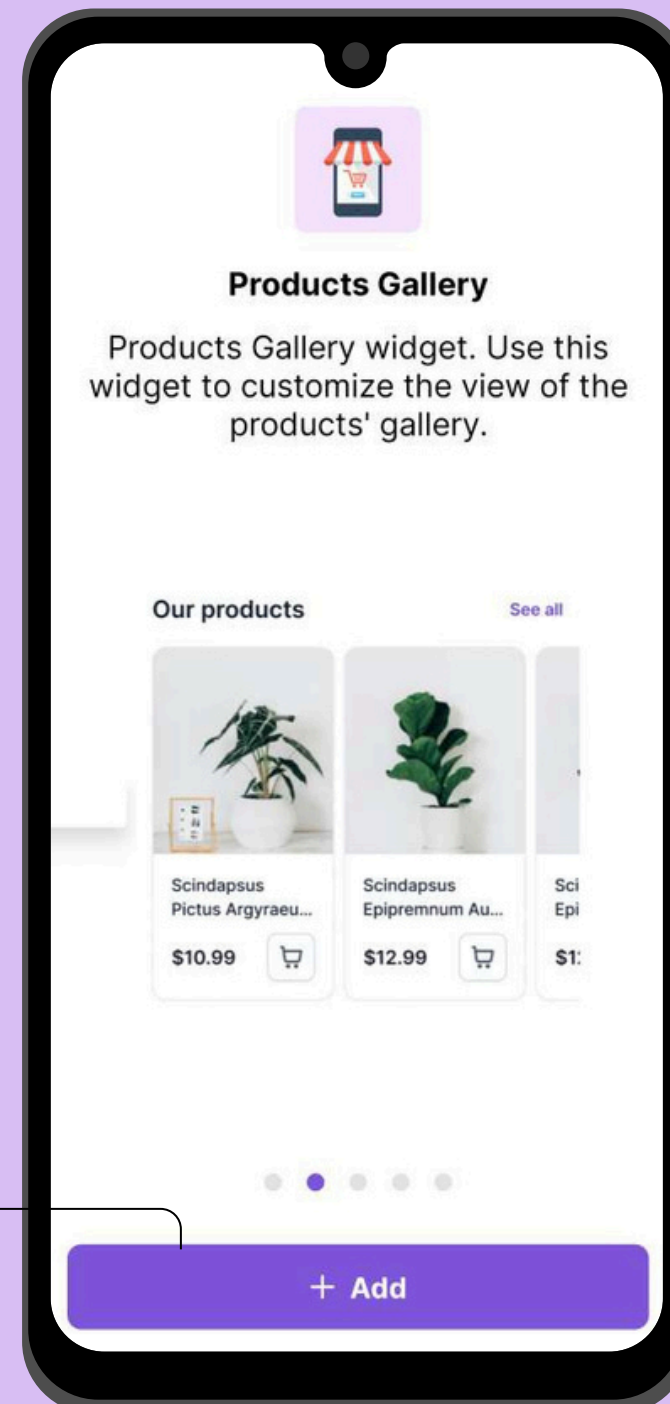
Products Gallery

Products Gallery widget. Use this widget to customize the view of the products' gallery.

Our products

See all

Scindapsus Pictus Argyraeu...

$10.99

Scindapsus Epipremnum Au...

$12.99

Sci
Epi

$1:

+ Add